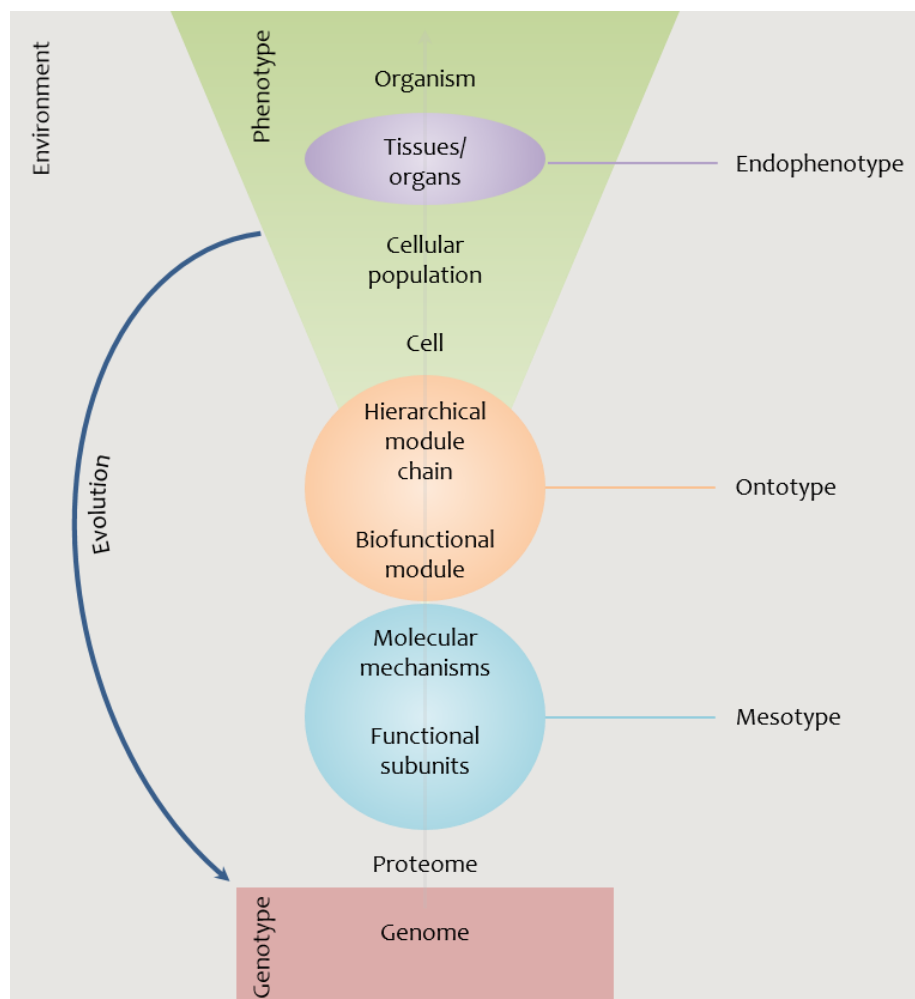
Environment

Phenotype

Organism

Tissues/ organs

Endophenotype

Cellular population

Cell

Evolution

Hierarchical module chain

Biofunctional module

Ontotype

Molecular mechanisms

Functional subunits

Mesotype

Proteome

Genotype

Genome